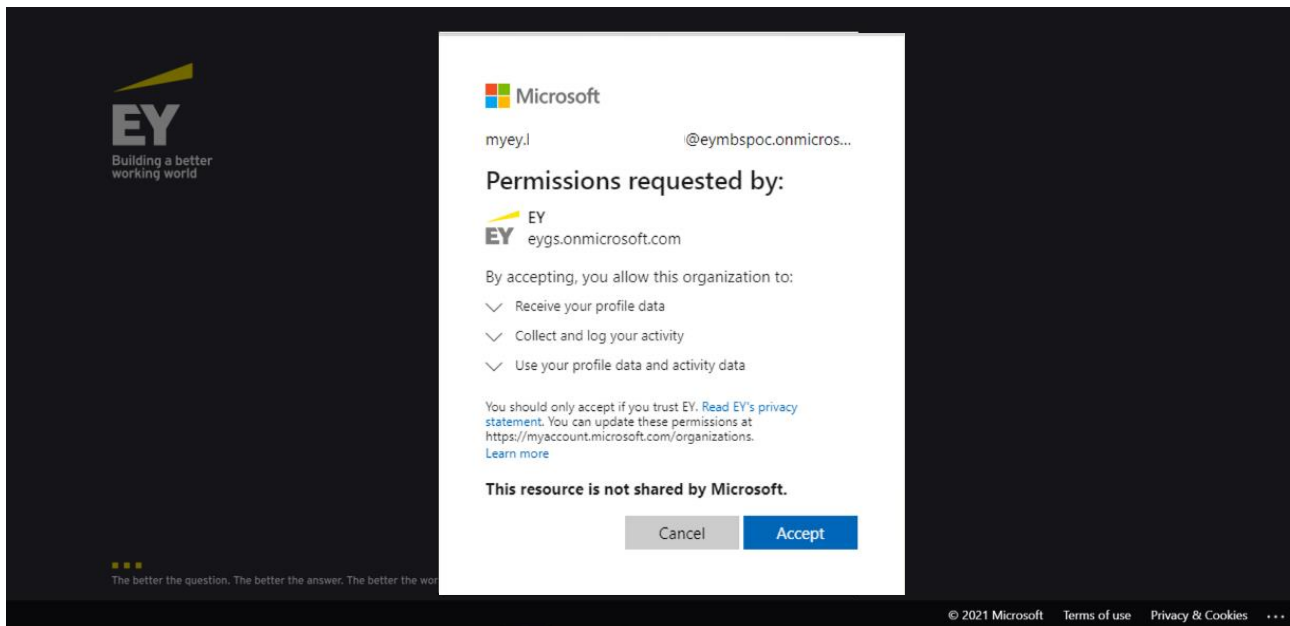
EY
Building a better working world

Microsoft

myey.l @eymbspoc.onmicros...

Permissions requested by:

EY
EY eygs.onmicrosoft.com

By accepting, you allow this organization to:

Receive your profile data

Collect and log your activity

Use your profile data and activity data

You should only accept if you trust EY. Read EY's privacy statement. You can update these permissions at https://myaccount.microsoft.com/organizations.
Learn more

This resource is not shared by Microsoft.

Cancel Accept

The better the question. The better the answer. The better the wor

© 2021 Microsoft Terms of use Privacy & Cookies ...